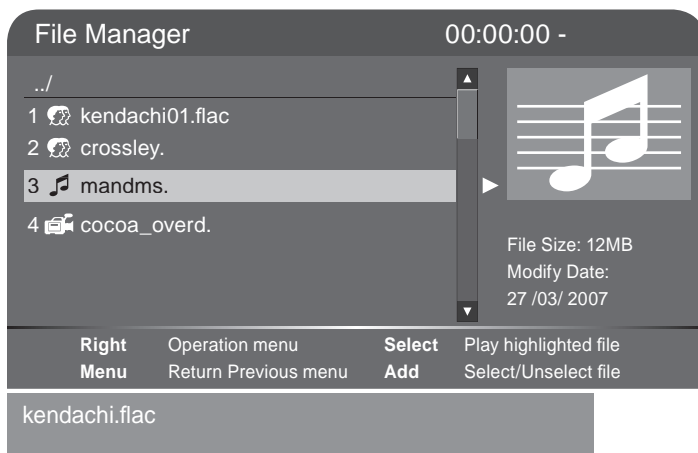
File Manager 00:00:00 -

../

1 kendachi01.flac

2 crossley.

3 mandms.

4 cocoa_overd.

File Size: 12MB
Modify Date:
27 /03/ 2007

| | | | |
|---|---|---|---|
| **Right** | Operation menu | **Select** | Play highlighted file |
| **Menu** | Return Previous menu | **Add** | Select/Unselect file |

kendachi.flac